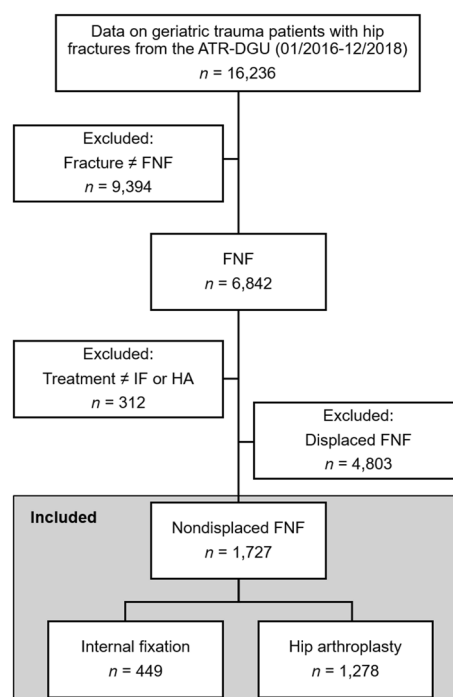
Data on geriatric trauma patients with hip fractures from the ATR-DGU (01/2016-12/2018)
$n$ = 16,236

Excluded:
Fracture ≠ FNF
$n$ = 9,394

FNF
$n$ = 6,842

Excluded:
Treatment ≠ IF or HA
$n$ = 312

Excluded:
Displaced FNF
$n$ = 4,803

Included

Nondisplaced FNF
$n$ = 1,727

Internal fixation
$n$ = 449

Hip arthroplasty
$n$ = 1,278